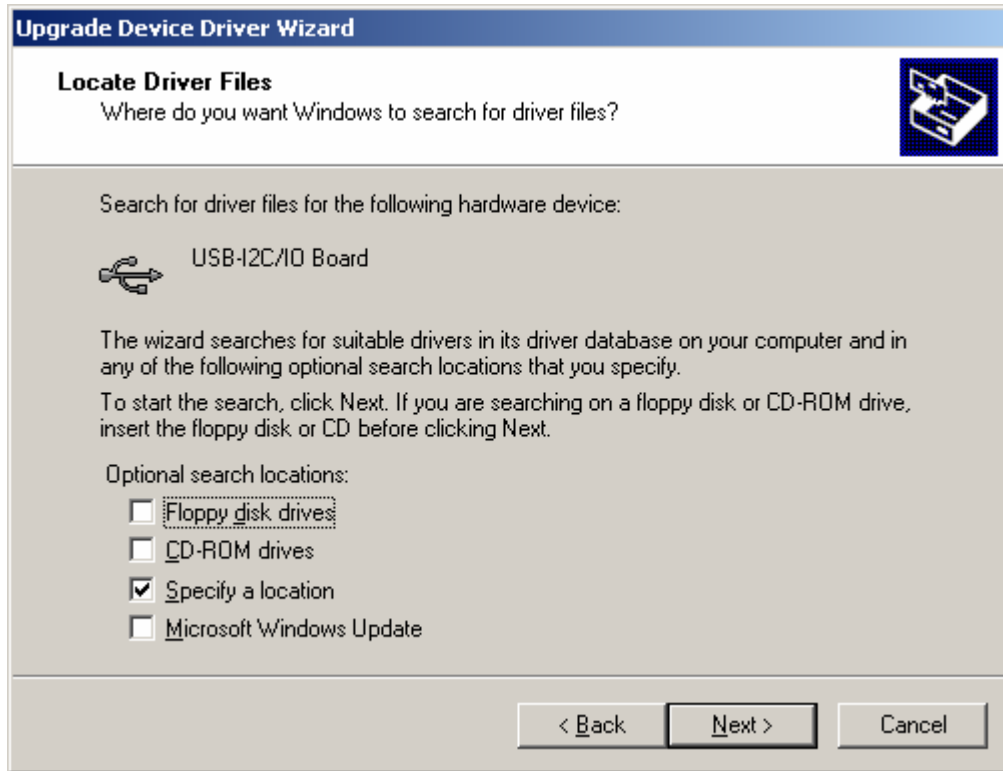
Upgrade Device Driver Wizard

Locate Driver Files
Where do you want Windows to search for driver files?

Search for driver files for the following hardware device:

USB-I2C/IO Board

The wizard searches for suitable drivers in its driver database on your computer and in any of the following optional search locations that you specify.

To start the search, click Next. If you are searching on a floppy disk or CD-ROM drive, insert the floppy disk or CD before clicking Next.

Optional search locations:

Floppy disk drives

CD-ROM drives

Specify a location

Microsoft Windows Update

< Back

Next >

Cancel